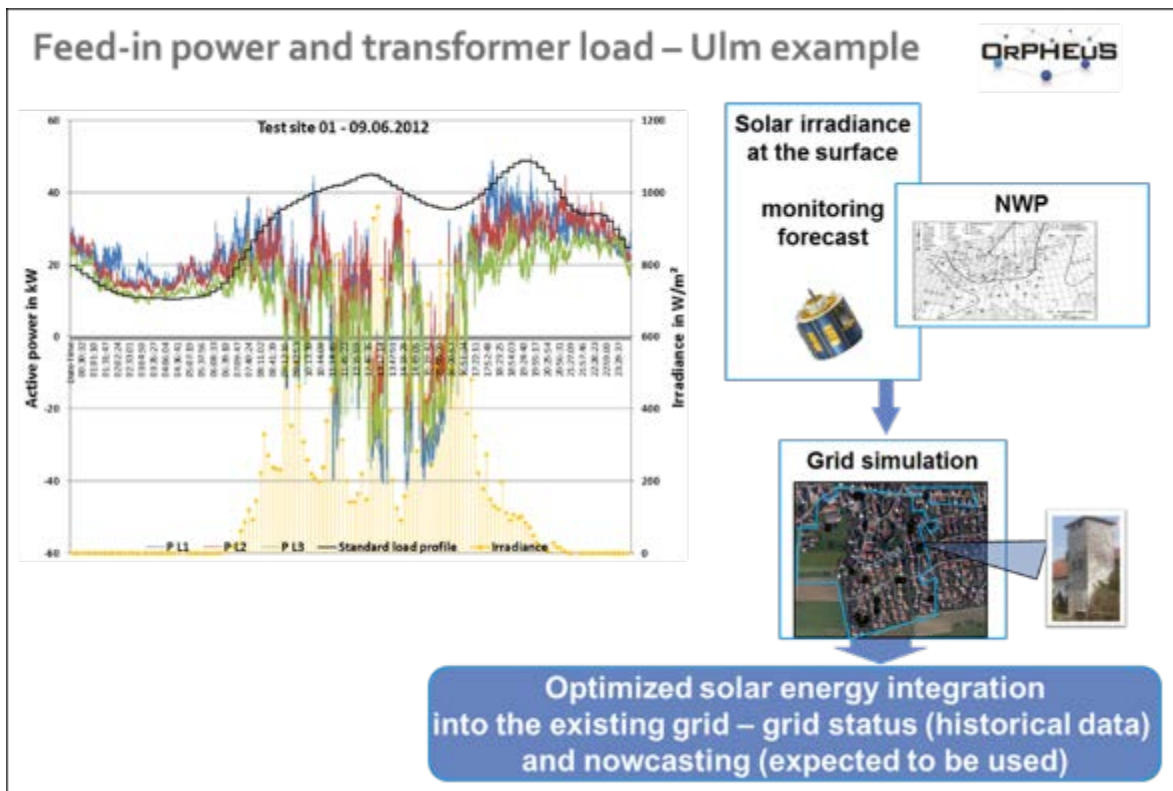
Feed-in power and transformer load – Ulm example

ORPHEUS

Test site 01 - 09.06.2012

60
40
20
0
-20
-40
-60

1200
1000
800
600
400
200
0

Active power in kW

Irradiance in W/m²

P L1 — P L2 — P L3 — Standard load profile — Irradiance

Solar irradiance at the surface

monitoring forecast

NWP

Grid simulation

Optimized solar energy integration into the existing grid – grid status (historical data) and nowcasting (expected to be used)